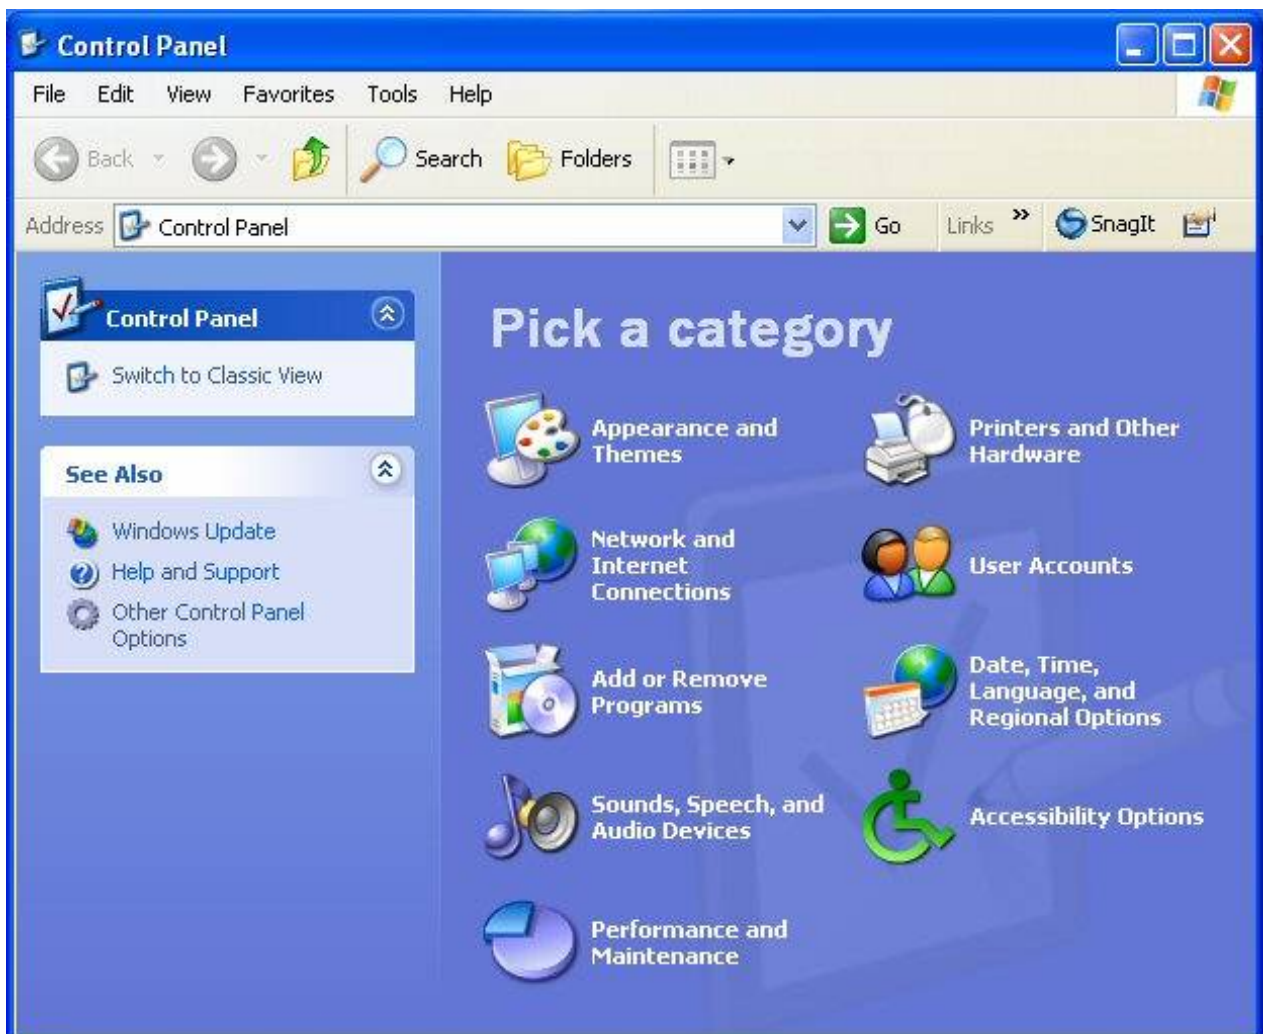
Control Panel

File Edit View Favorites Tools Help

Back Search Folders

Address Control Panel Go Links » SnagIt

Control Panel

Switch to Classic View

See Also

Windows Update

Help and Support

Other Control Panel Options

Pick a category

Appearance and Themes

Printers and Other Hardware

Network and Internet Connections

User Accounts

Add or Remove Programs

Date, Time, Language, and Regional Options

Sounds, Speech, and Audio Devices

Accessibility Options

Performance and Maintenance